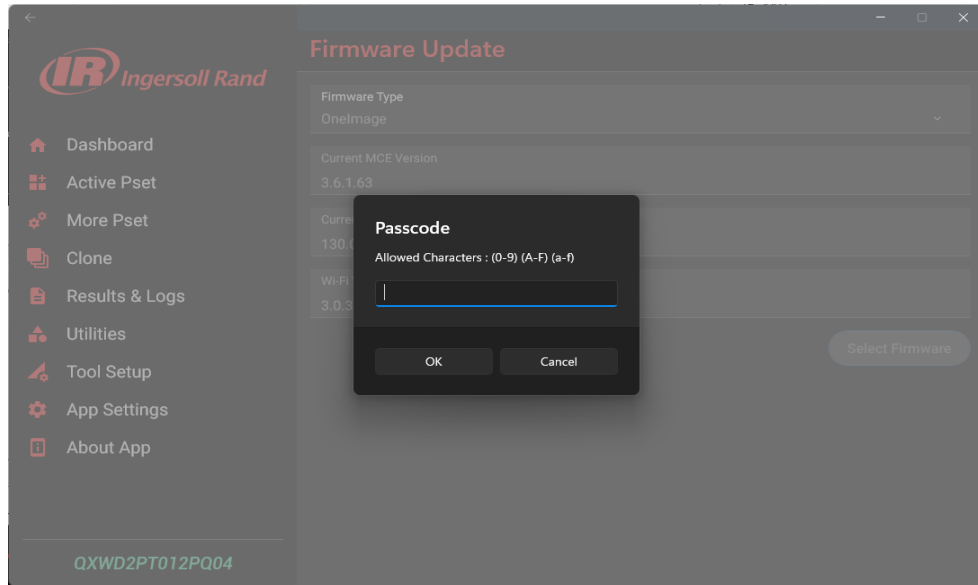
IR Ingersoll Rand

Dashboard
Active Pset
More Pset
Clone
Results & Logs
Utilities
Tool Setup
App Settings
About App

QXWD2PT012PQ04

Firmware Update

Firmware Type
OneImage

Current MCE Version
3.6.1.63

Curre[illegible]
130.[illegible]

Wi-Fi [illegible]
3.0.3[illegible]

Select Firmware

Passcode
Allowed Characters : (0-9) (A-F) (a-f)

OK
Cancel